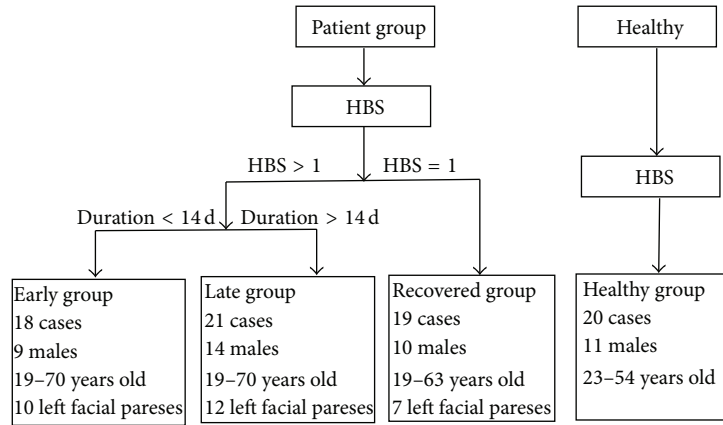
Patient group

Healthy

HBS

HBS > 1

HBS = 1

HBS

Duration < 14 d

Duration > 14 d

Early group
18 cases
9 males
19–70 years old
10 left facial pareses

Late group
21 cases
14 males
19–70 years old
12 left facial pareses

Recovered group
19 cases
10 males
19–63 years old
7 left facial pareses

Healthy group
20 cases
11 males
23–54 years old